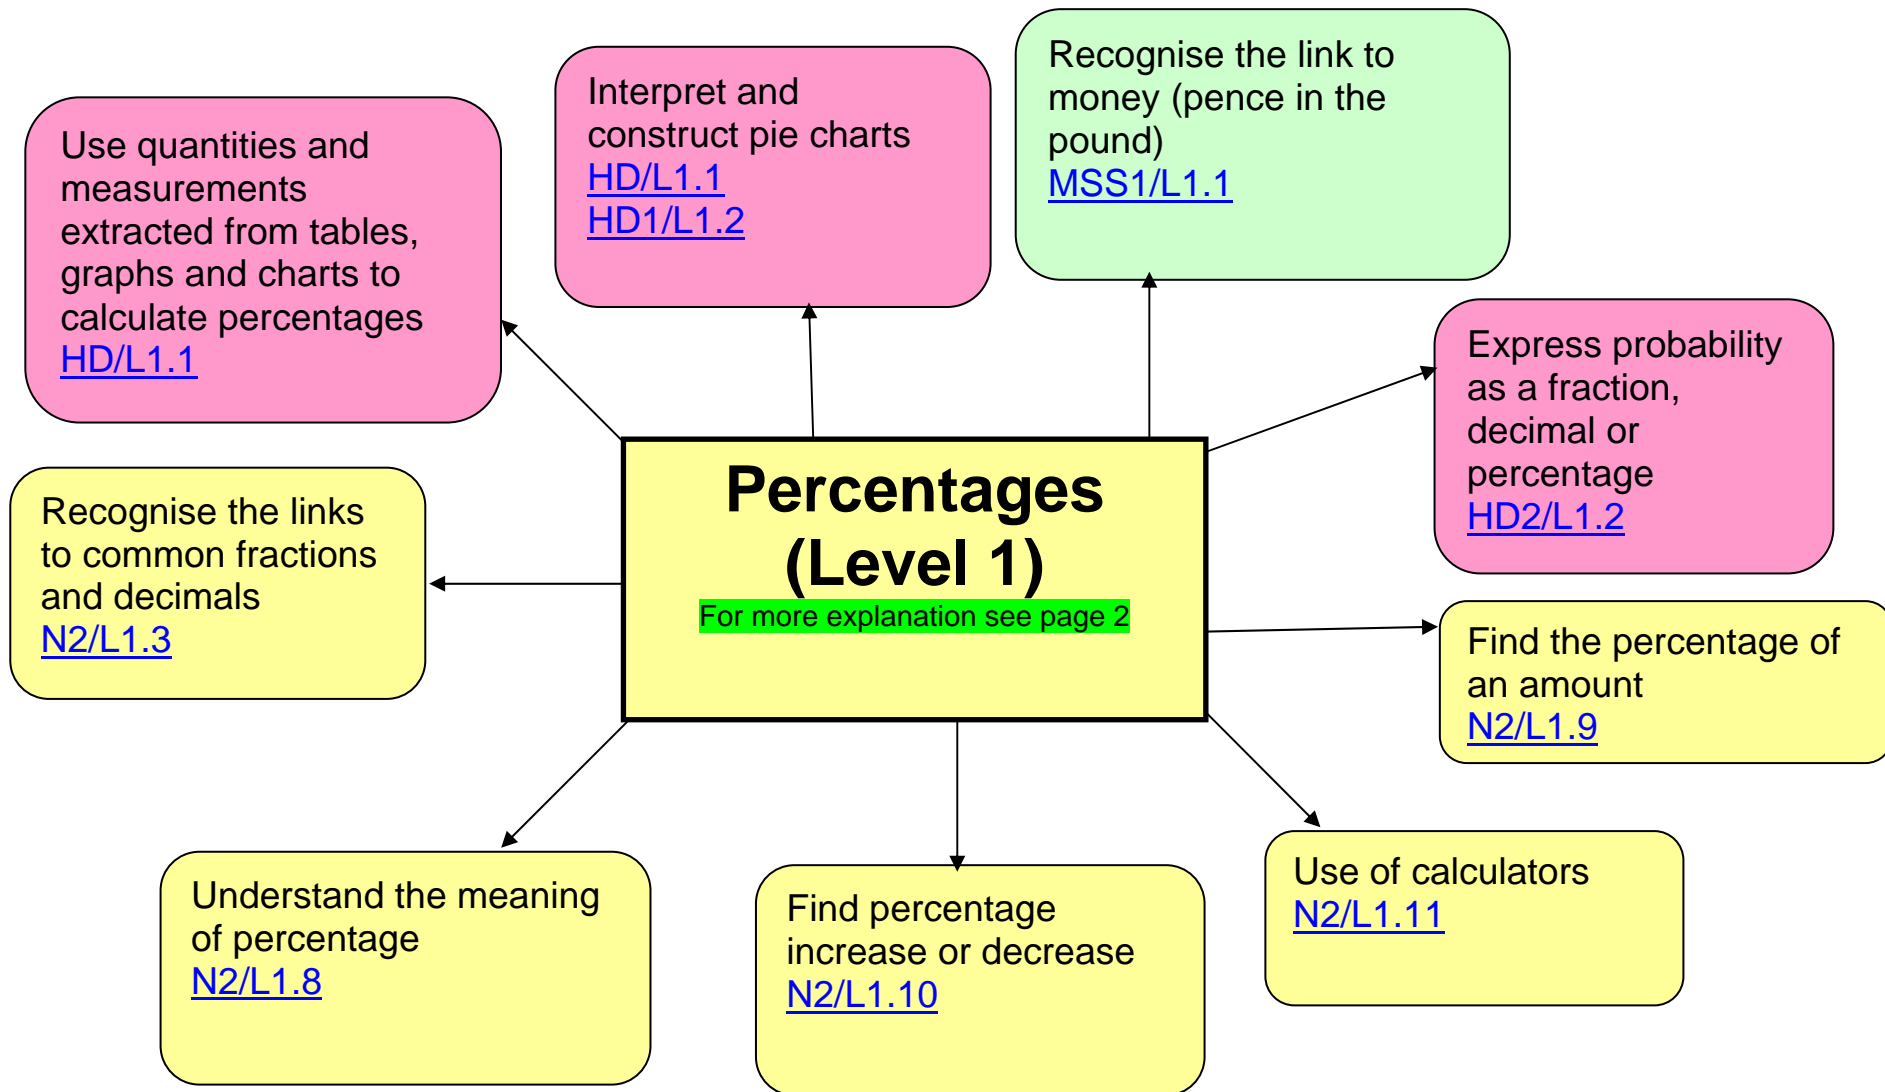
Use quantities and measurements extracted from tables, graphs and charts to calculate percentages
HD/L1.1

Interpret and construct pie charts
HD/L1.1
HD1/L1.2

Recognise the link to money (pence in the pound)
MSS1/L1.1

Express probability as a fraction, decimal or percentage
HD2/L1.2

Recognise the links to common fractions and decimals
N2/L1.3

Percentages (Level 1)
For more explanation see page 2

Find the percentage of an amount
N2/L1.9

Understand the meaning of percentage
N2/L1.8

Find percentage increase or decrease
N2/L1.10

Use of calculators
N2/L1.11